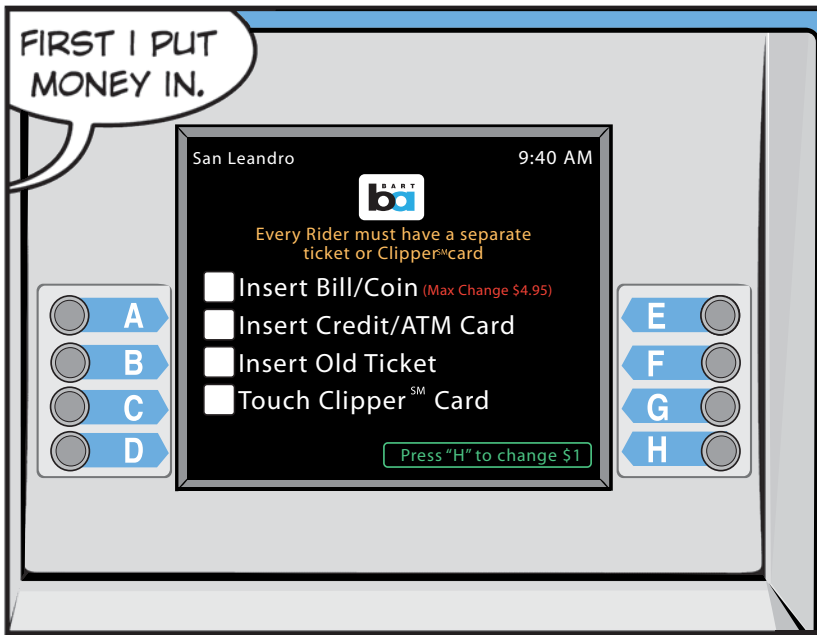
FIRST I PUT MONEY IN.

San Leandro 9:40 AM

BART
ba

Every Rider must have a separate ticket or Clipper$^{SM}$card

Insert Bill/Coin (Max Change $4.95)
Insert Credit/ATM Card
Insert Old Ticket
Touch Clipper $^{SM}$ Card

Press "H" to change $1

A
B
C
D

E
F
G
H